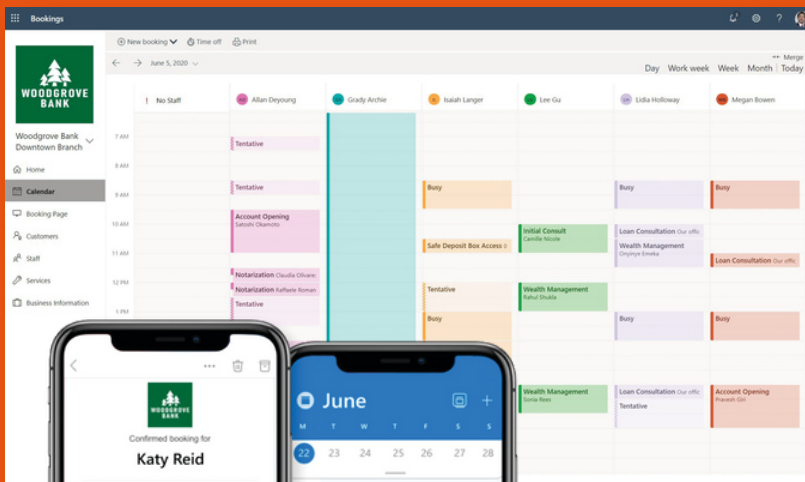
Bookings

New booking Time off Print

Merge

June 5, 2020

Day Work week Week Month Today

WOODGROVE BANK

Woodgrove Bank Downtown Branch

Home
Calendar
Booking Page
Customers
Staff
Services
Business Information

No Staff
Allan Deyoung
Grady Archie
Isaiah Langer
Lee Gu
Lidia Holloway
Megan Bowen

7 AM
8 AM
9 AM
10 AM
11 AM
12 PM
1 PM

Tentative
Tentative
Account Opening Satoshi Okamoto
Notarization Claudia Olivares
Notarization Raffaele Roman
Tentative

Busy
Safe Deposit Box Access
Tentative
Busy

Initial Consult Camille Nicole
Wealth Management Rahul Shukla
Wealth Management Sonia Rees

Busy
Loan Consultation Our office
Wealth Management Onyinye Emeka
Busy
Loan Consultation Our office
Tentative

Busy
Loan Consultation Our office
Busy
Account Opening Pravesh Giri

WOODGROVE BANK
Confirmed booking for
Katy Reid

June
S M T W T F S
22 23 24 25 26 27 28